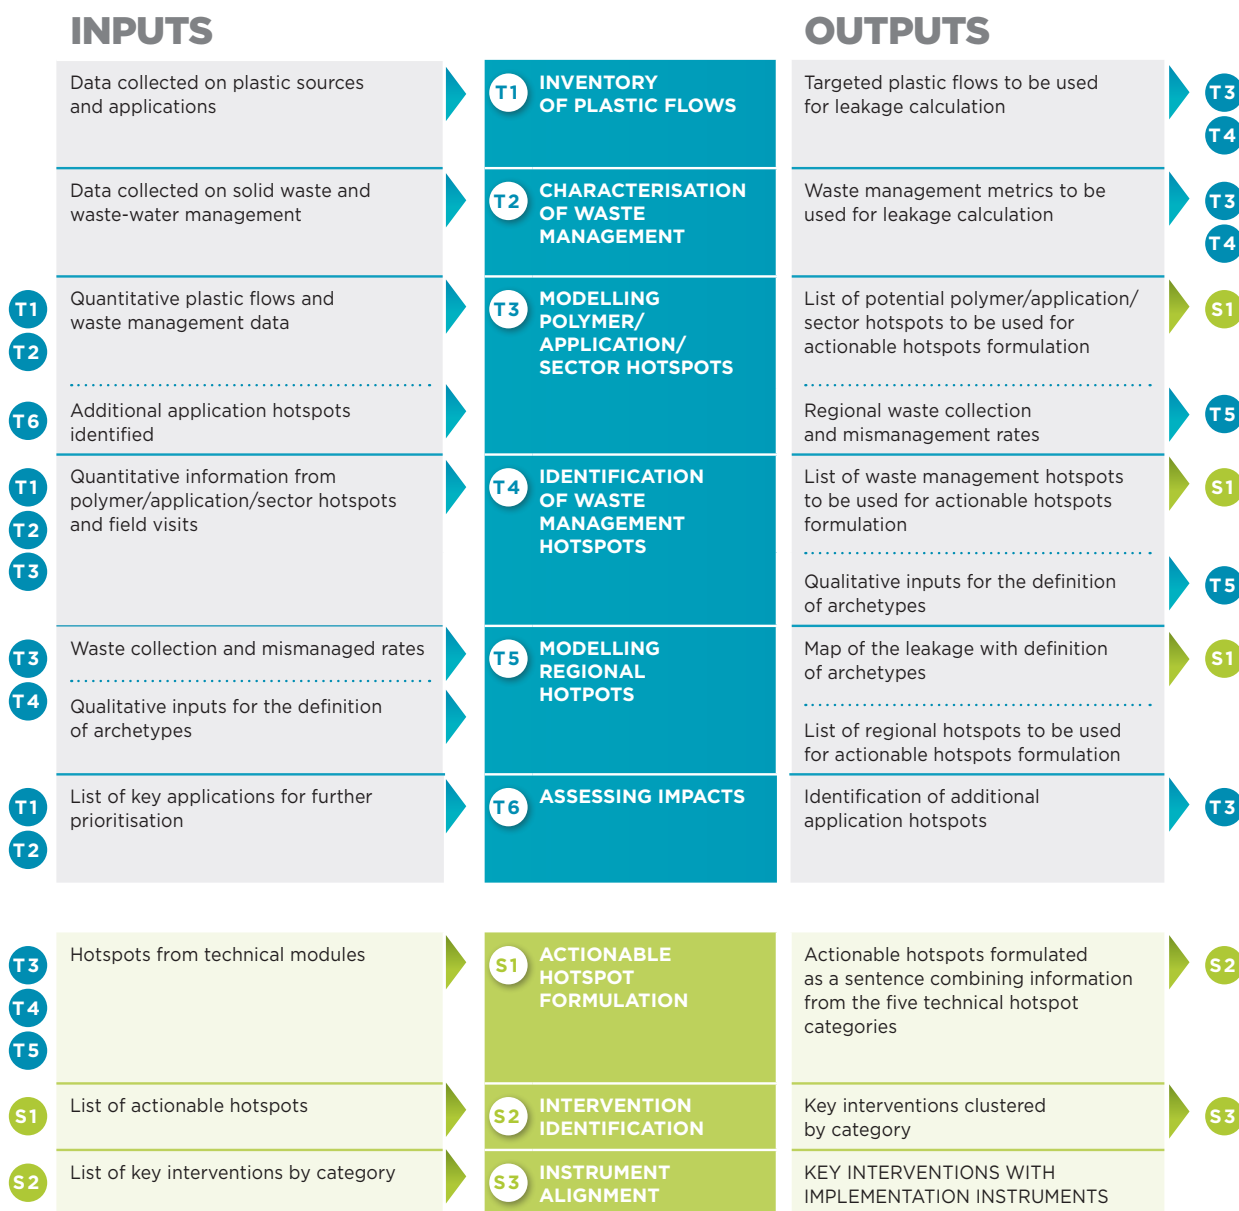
INPUTS

OUTPUTS

Data collected on plastic sources and applications

T1 INVENTORY OF PLASTIC FLOWS

Targeted plastic flows to be used for leakage calculation

T3 T4

Data collected on solid waste and waste-water management

T2 CHARACTERISATION OF WASTE MANAGEMENT

Waste management metrics to be used for leakage calculation

T3 T4

T1 T2 Quantitative plastic flows and waste management data

T6 Additional application hotspots identified

T3 MODELLING POLYMER/ APPLICATION/ SECTOR HOTSPOTS

List of potential polymer/application/ sector hotspots to be used for actionable hotspots formulation

S1

Regional waste collection and mismanagement rates

T5

T1 T2 T3 Quantitative information from polymer/application/sector hotspots and field visits

T4 IDENTIFICATION OF WASTE MANAGEMENT HOTSPOTS

List of waste management hotspots to be used for actionable hotspots formulation

S1

Qualitative inputs for the definition of archetypes

T5

T3 T4 Waste collection and mismanaged rates

Qualitative inputs for the definition of archetypes

T5 MODELLING REGIONAL HOTPOTS

Map of the leakage with definition of archetypes

S1

List of regional hotspots to be used for actionable hotspots formulation

T1 T2 List of key applications for further prioritisation

T6 ASSESSING IMPACTS

Identification of additional application hotspots

T3

T3 T4 T5 Hotspots from technical modules

S1 ACTIONABLE HOTSPOT FORMULATION

Actionable hotspots formulated as a sentence combining information from the five technical hotspot categories

S2

S1 List of actionable hotspots

S2 INTERVENTION IDENTIFICATION

Key interventions clustered by category

S3

S2 List of key interventions by category

S3 INSTRUMENT ALIGNMENT

KEY INTERVENTIONS WITH IMPLEMENTATION INSTRUMENTS